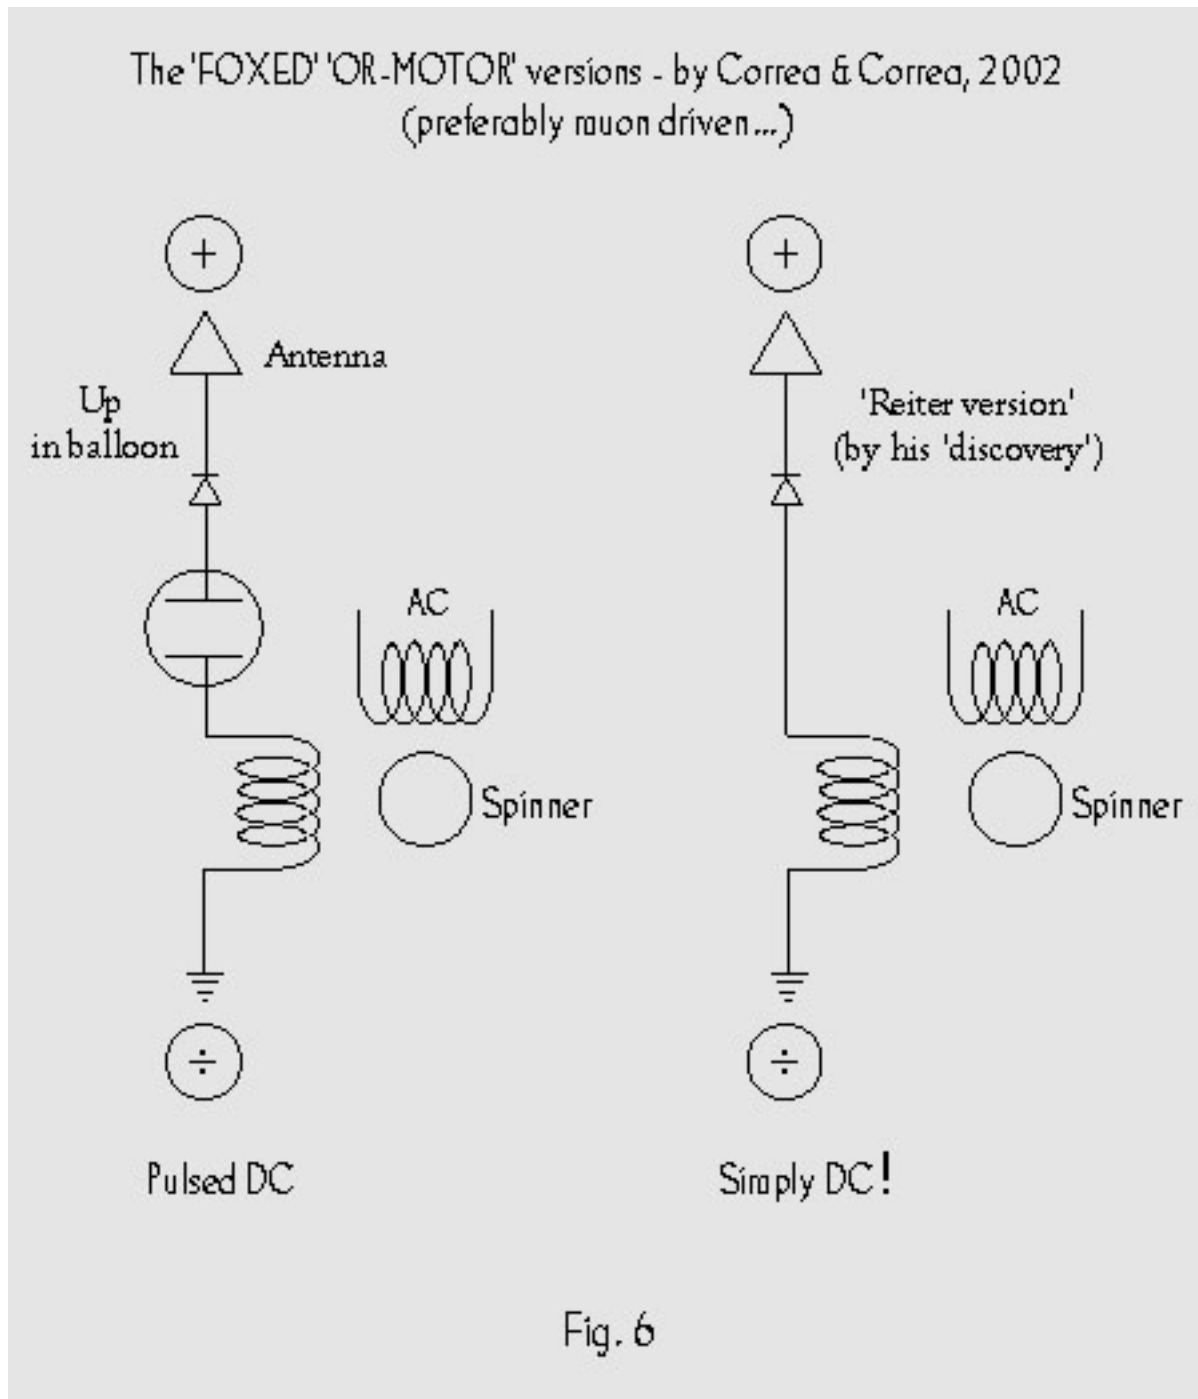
The 'FOXED' 'OR-MOTOR' versions - by Correa & Correa, 2002
(preferably muon driven...)

+

Antenna

Up
in balloon

AC

Spinner

÷

Pulsed DC

+

'Reiter version'
(by his 'discovery')

AC

Spinner

÷

Simply DC!

Fig. 6